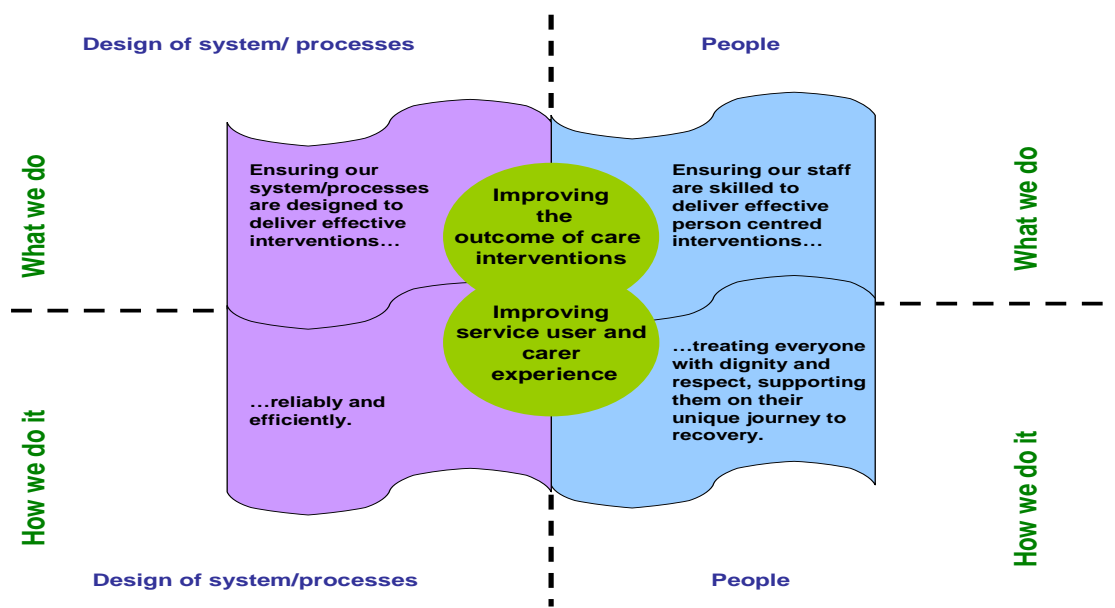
Design of system/ processes

People

What we do

Ensuring our system/processes are designed to deliver effective interventions...

Improving the outcome of care interventions

Ensuring our staff are skilled to deliver effective person centred interventions...

What we do

Improving service user and carer experience

How we do it

...reliably and efficiently.

...treating everyone with dignity and respect, supporting them on their unique journey to recovery.

How we do it

Design of system/processes

People